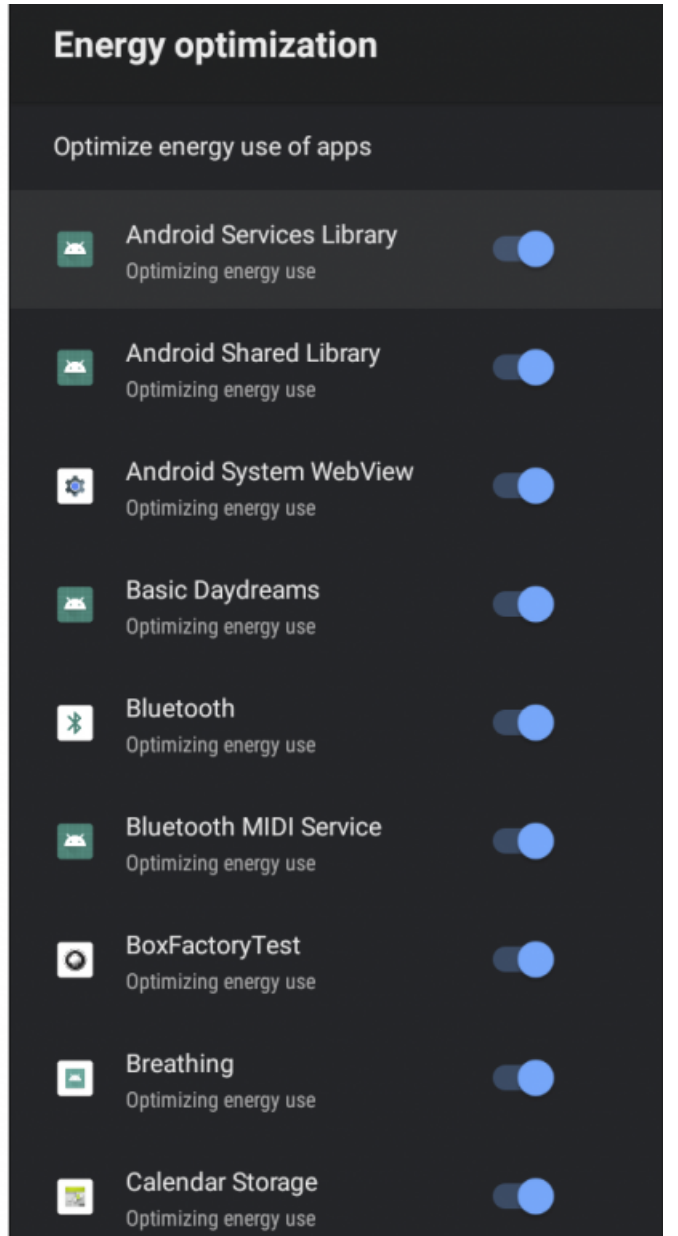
Energy optimization

Optimize energy use of apps

Android Services Library
Optimizing energy use

Android Shared Library
Optimizing energy use

Android System WebView
Optimizing energy use

Basic Daydreams
Optimizing energy use

Bluetooth
Optimizing energy use

Bluetooth MIDI Service
Optimizing energy use

BoxFactoryTest
Optimizing energy use

Breathing
Optimizing energy use

Calendar Storage
Optimizing energy use